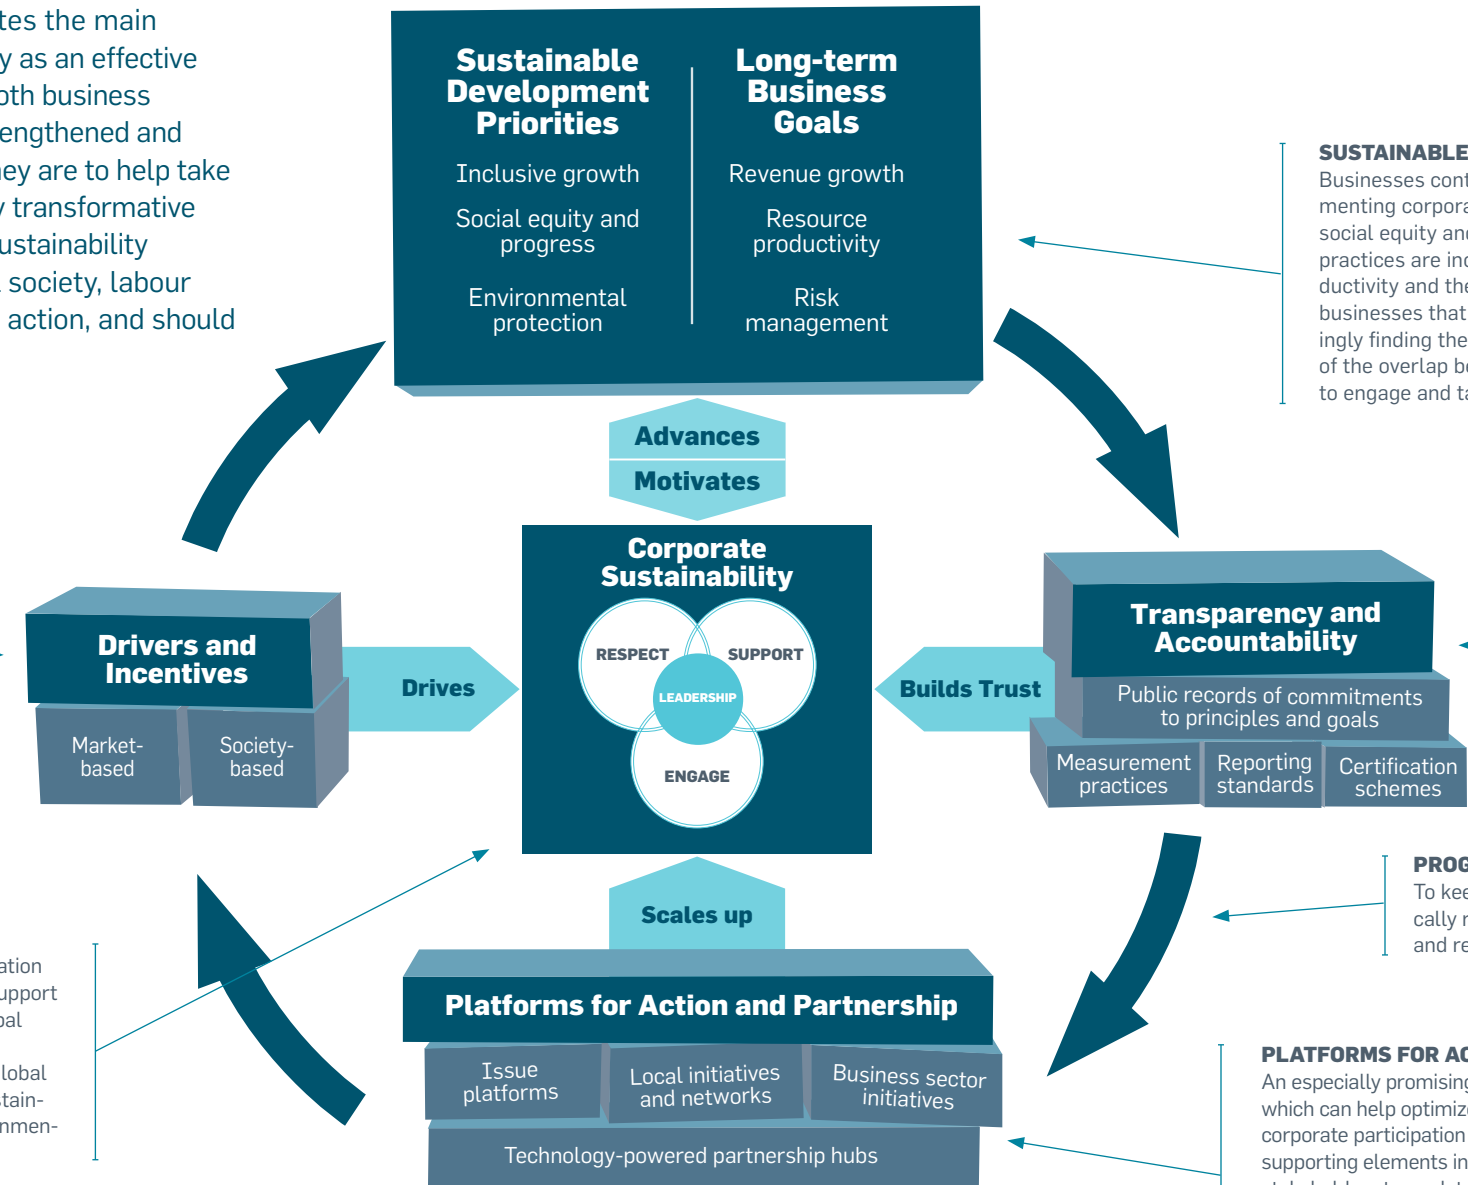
tes the main
y as an effective
oth business
engthened and
ey are to help take
transformative
ustainability
society, labour
action, and should

Sustainable Development Priorities

Inclusive growth

Social equity and progress

Environmental protection

Long-term Business Goals

Revenue growth

Resource productivity

Risk management

SUSTAINABLE
Businesses cont
menting corpora
social equity and
practices are inc
ductivity and the
businesses that
ingly finding the
of the overlap b
to engage and t

Advances

Motivates

Corporate Sustainability

RESPECT

SUPPORT

LEADERSHIP

ENGAGE

Drivers and Incentives

Market-based

Society-based

Drives

Builds Trust

Transparency and Accountability

Public records of commitments to principles and goals

Measurement practices

Reporting standards

Certification schemes

PROG
To kee
cally r
and re

Scales up

ation
upport
al

lobal
tain-
mmen-

Platforms for Action and Partnership

Issue platforms

Local initiatives and networks

Business sector initiatives

Technology-powered partnership hubs

PLATFORMS FOR AC
An especially promising
which can help optimiz
corporate participation
supporting elements in